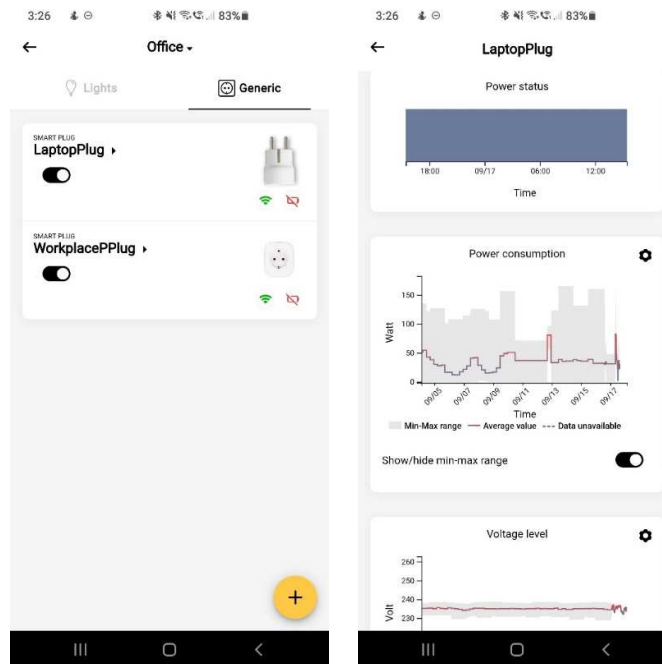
3:26 83%

← Office ▾

Lights Generic

SMART PLUG
LaptopPlug ▸

SMART PLUG
WorkplacePPlug ▸

+

3:26 83%

← LaptopPlug

Power status

18:00 09/17 06:00 12:00
Time

Power consumption

150
100
50
0
Watt

09/05 09/07 09/09 09/11 09/13 09/15 09/17
Time

Min-Max range — Average value --- Data unavailable

Show/hide min-max range

Voltage level

260
250
240
230
Volt